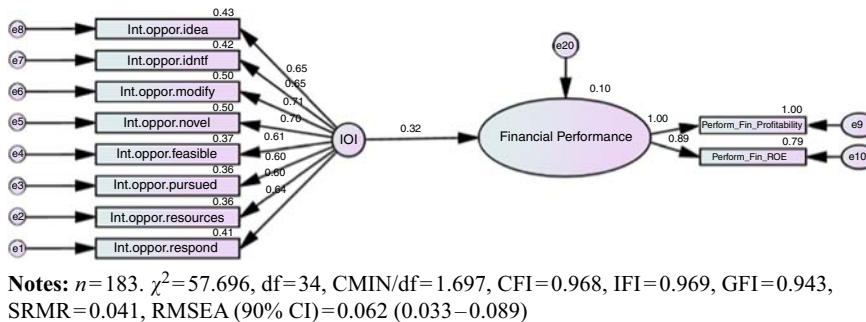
e8 → Int.oppor.idea 0.43
e7 → Int.oppor.idntf 0.42
e6 → Int.oppor.modify 0.50
e5 → Int.oppor.novel 0.50
e4 → Int.oppor.feasible 0.37
e3 → Int.oppor.pursued 0.36
e2 → Int.oppor.resources 0.36
e1 → Int.oppor.respond 0.41

0.65
0.65
0.71
0.70
0.61
0.60
0.60
0.64

IOI

0.32

e20

0.10

Financial Performance

1.00
0.89

1.00
Perform_Fin_Profitability
e9

0.79
Perform_Fin_ROE
e10

**Notes:** $n=183$. $\chi^2=57.696$, df$=34$, CMIN/df$=1.697$, CFI$=0.968$, IFI$=0.969$, GFI$=0.943$, SRMR$=0.041$, RMSEA (90% CI)$=0.062$ ($0.033-0.089$)